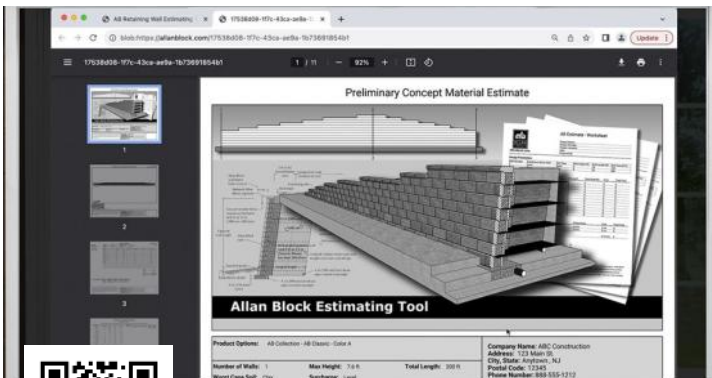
AB Retaining Wall Estimating ×
17538d08-1f7c-43ca-ae9a- ×
+
blob:https://allanblock.com/17538d08-1f7c-43ca-ae9a-1b73691854b1
Update
17538d08-1f7c-43ca-ae9a-1b73691854b1
1 / 11
92%
1
2
3
Preliminary Concept Material Estimate
AB Colonial Worksheet
Allan Block Estimating Tool
Product Options: AB Collection - AB Classic - Color A
Number of Walls: 1
Max Height: 7.6 ft
Total Length: 300 ft
Worst Case Soil: Clay
Surcharge: Level
Company Name: ABC Construction
Address: 123 Main St.
City, State: Anytown, NJ
Postal Code: 12345
Phone Number: 888-555-1212